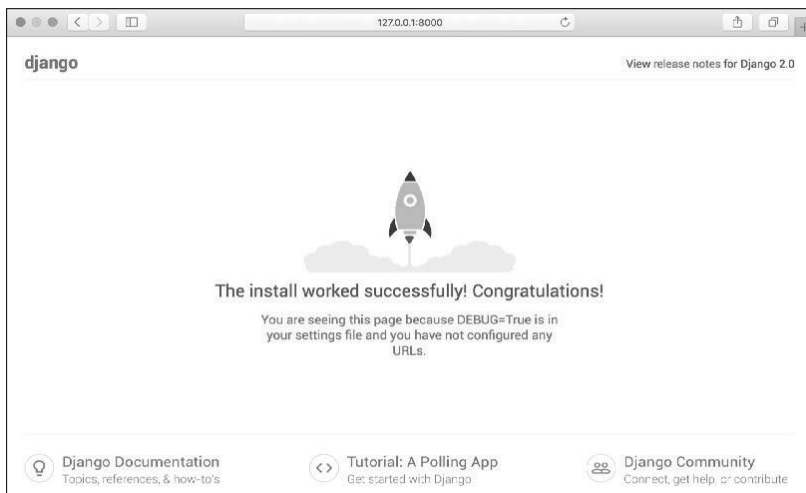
127.0.0.1:8000

django

View release notes for Django 2.0

The install worked successfully! Congratulations!

You are seeing this page because DEBUG=True is in your settings file and you have not configured any URLs.

Django Documentation
Topics, references, & how-to's

Tutorial: A Polling App
Get started with Django

Django Community
Connect, get help, or contribute